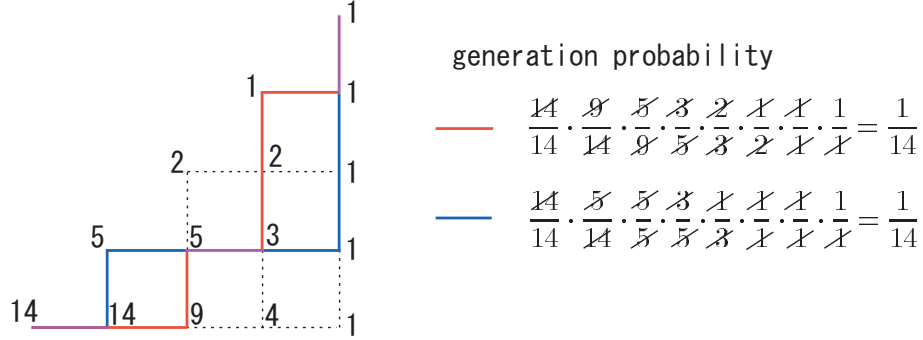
1

1 1

2 2 1

5 5 3 1

14 14 9 4 1

generation probability

$\frac{14}{14} \cdot \frac{9}{14} \cdot \frac{5}{9} \cdot \frac{3}{5} \cdot \frac{2}{3} \cdot \frac{1}{2} \cdot \frac{1}{1} \cdot \frac{1}{1} = \frac{1}{14}$

$\frac{14}{14} \cdot \frac{5}{14} \cdot \frac{5}{5} \cdot \frac{3}{5} \cdot \frac{1}{3} \cdot \frac{1}{1} \cdot \frac{1}{1} \cdot \frac{1}{1} = \frac{1}{14}$